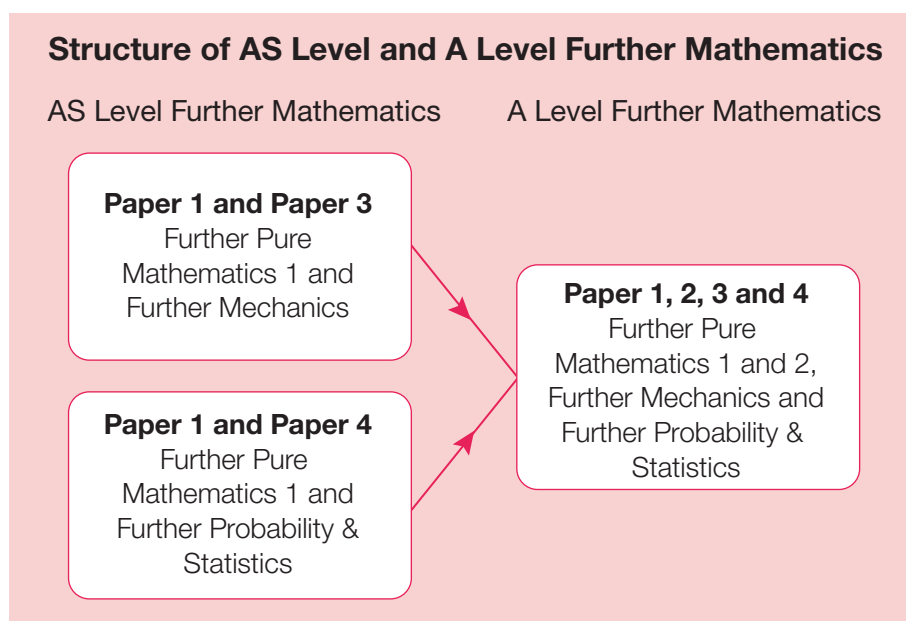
Structure of AS Level and A Level Further Mathematics

AS Level Further Mathematics

A Level Further Mathematics

Paper 1 and Paper 3
Further Pure Mathematics 1 and Further Mechanics

Paper 1 and Paper 4
Further Pure Mathematics 1 and Further Probability & Statistics

Paper 1, 2, 3 and 4
Further Pure Mathematics 1 and 2, Further Mechanics and Further Probability & Statistics